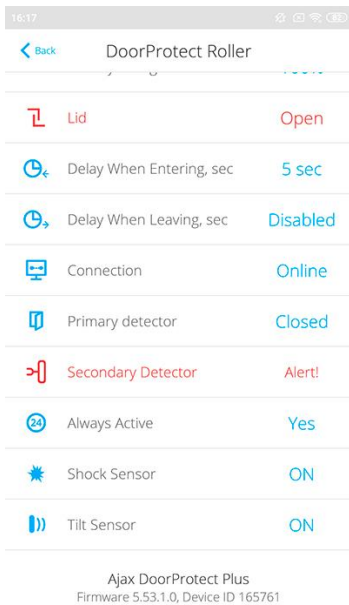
16:17

< Back DoorProtect Roller

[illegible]

Lid Open

Delay When Entering, sec 5 sec

Delay When Leaving, sec Disabled

Connection Online

Primary detector Closed

Secondary Detector Alert!

24 Always Active Yes

Shock Sensor ON

Tilt Sensor ON

Ajax DoorProtect Plus
Firmware 5.53.1.0, Device ID 165761